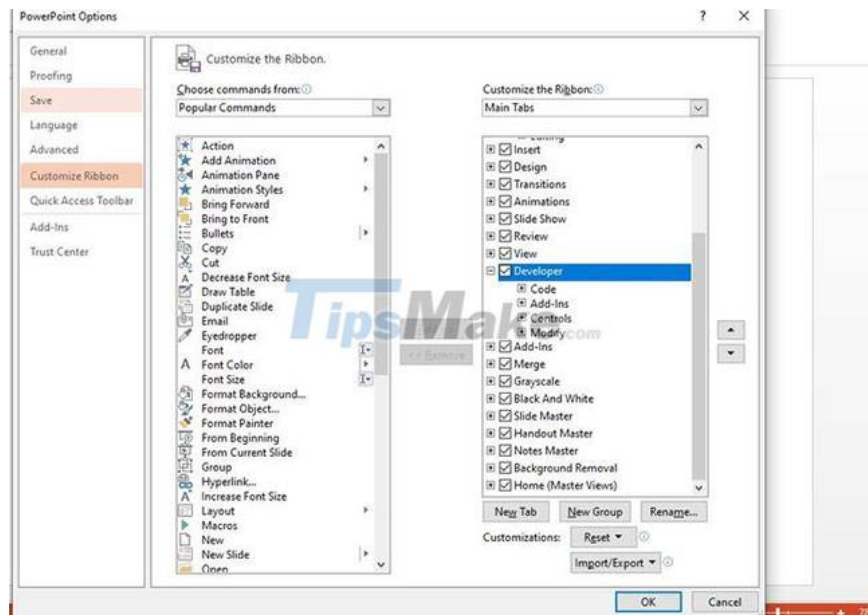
PowerPoint Options

?

General
Proofing
Save
Language
Advanced
Customize Ribbon
Quick Access Toolbar
Add-Ins
Trust Center

Customize the Ribbon.

Choose commands from:
Popular Commands

Action
Add Animation
Animation Pane
Animation Styles
Bring Forward
Bring to Front
Bullets
Copy
Cut
Decrease Font Size
Draw Table
Duplicate Slide
Email
Eyedropper
Font
Font Color
Font Size
Format Background...
Format Object...
Format Painter
From Beginning
From Current Slide
Group
Hyperlink...
Increase Font Size
Layout
Macros
New
New Slide
Open

<< Remove

Customize the Ribbon:
Main Tabs

Insert
Design
Transitions
Animations
Slide Show
Review
View
Developer
Code
Add-Ins
Controls
Modify
Add-Ins
Merge
Grayscale
Black And White
Slide Master
Handout Master
Notes Master
Background Removal
Home (Master Views)

New Tab
New Group
Rename...

Customizations:
Reset ▾
Import/Export ▾

TipsMake.com

OK
Cancel